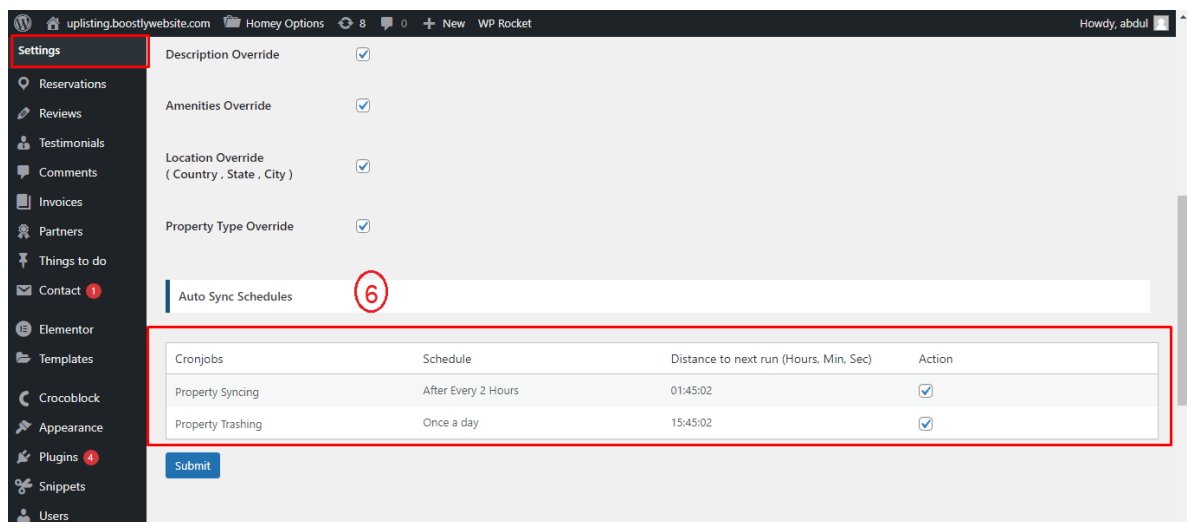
uplisting.boostlywebsite.com Homey Options 8 0 New WP Rocket Howdy, abdul

Settings
Reservations
Reviews
Testimonials
Comments
Invoices
Partners
Things to do
Contact 1
Elementor
Templates
Crocoblock
Appearance
Plugins 4
Snippets
Users

Description Override

Amenities Override

Location Override ( Country , State , City )

Property Type Override

Auto Sync Schedules

6

| Cronjobs | Schedule | Distance to next run (Hours, Min, Sec) | Action |
|---|---|---|---|
| Property Syncing | After Every 2 Hours | 01:45:02 | |
| Property Trashing | Once a day | 15:45:02 | |

Submit